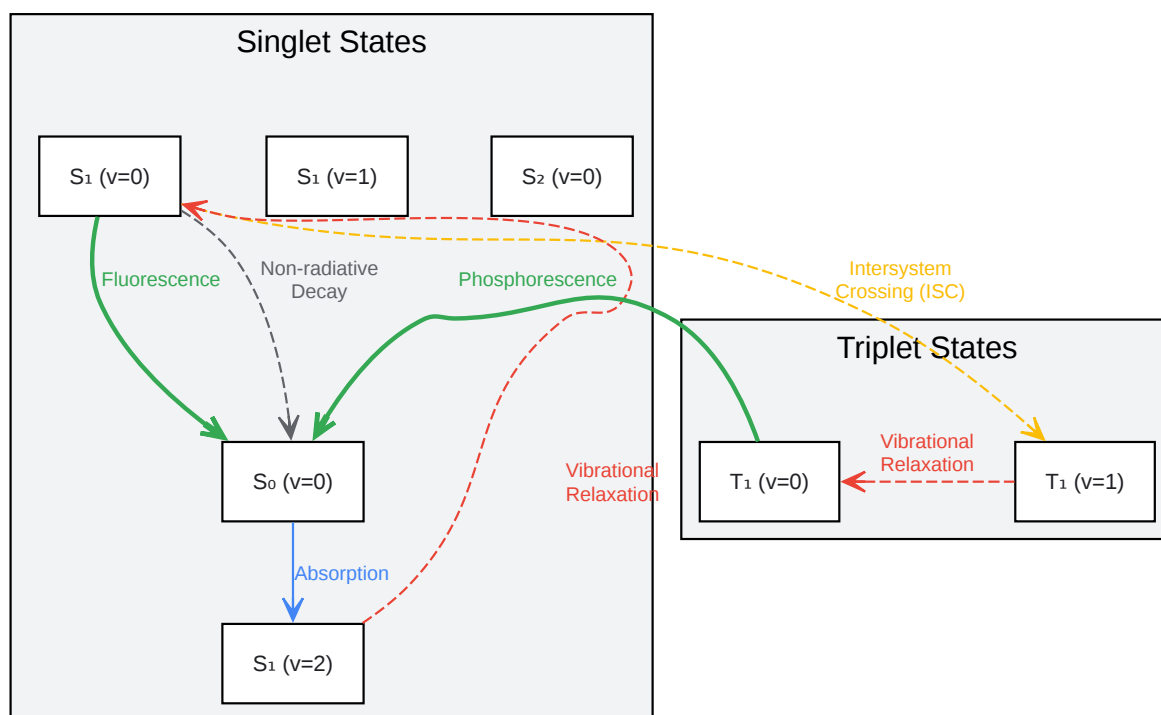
Singlet States

S₁ (v=0)

S₁ (v=1)

S₂ (v=0)

Fluorescence

Non-radiative Decay

Phosphorescence

Intersystem Crossing (ISC)

Triplet States

S₀ (v=0)

Vibrational Relaxation

T₁ (v=0)

Vibrational Relaxation

T₁ (v=1)

Absorption

S₁ (v=2)